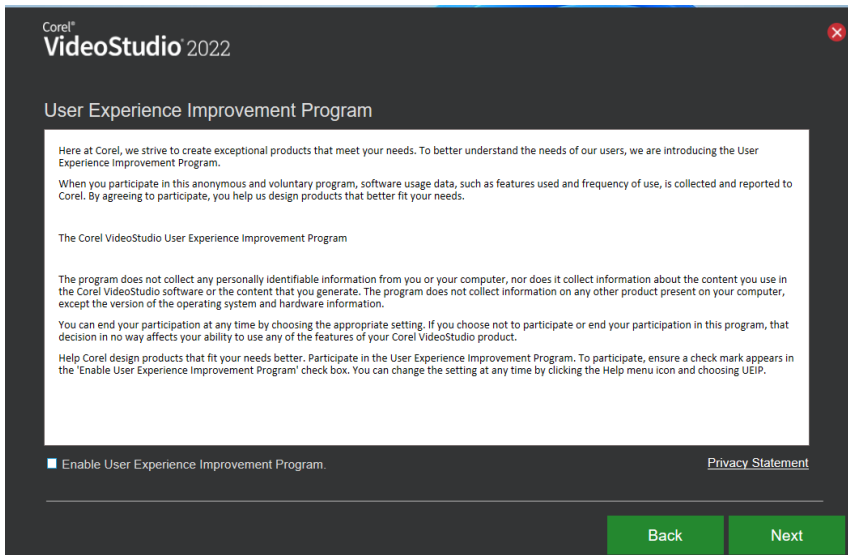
Corel®
VideoStudio 2022

User Experience Improvement Program

Here at Corel, we strive to create exceptional products that meet your needs. To better understand the needs of our users, we are introducing the User Experience Improvement Program.

When you participate in this anonymous and voluntary program, software usage data, such as features used and frequency of use, is collected and reported to Corel. By agreeing to participate, you help us design products that better fit your needs.

The Corel VideoStudio User Experience Improvement Program

The program does not collect any personally identifiable information from you or your computer, nor does it collect information about the content you use in the Corel VideoStudio software or the content that you generate. The program does not collect information on any other product present on your computer, except the version of the operating system and hardware information.

You can end your participation at any time by choosing the appropriate setting. If you choose not to participate or end your participation in this program, that decision in no way affects your ability to use any of the features of your Corel VideoStudio product.

Help Corel design products that fit your needs better. Participate in the User Experience Improvement Program. To participate, ensure a check mark appears in the 'Enable User Experience Improvement Program' check box. You can change the setting at any time by clicking the Help menu icon and choosing UEIP.

Enable User Experience Improvement Program.

Privacy Statement

Back

Next